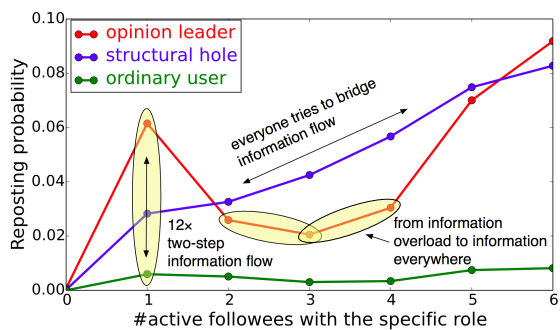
opinion leader
structural hole
ordinary user

0.10
0.08
0.06
0.04
0.02
0.00

Reposting probability

everyone tries to bridge information flow

12×
two-step information flow

from information overload to information everywhere

0 1 2 3 4 5 6
#active followees with the specific role